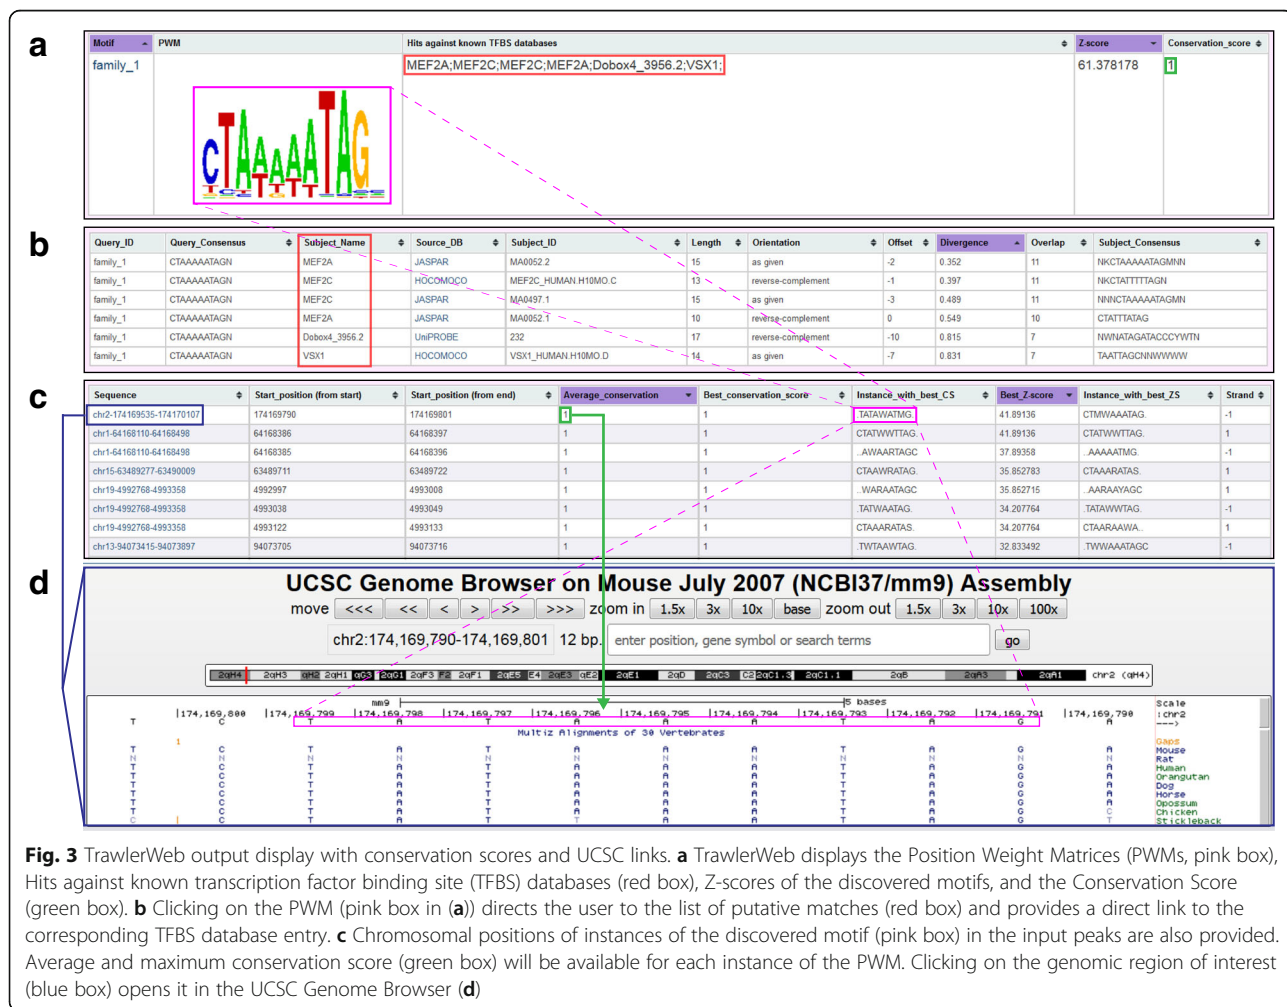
a

| Motif | PWM | Hits against known TFBS databases | Z-score | Conservation_score |
|---|---|---|---|---|
| family_1 | | MEF2A;MEF2C;MEF2C;MEF2A;Dobox4_3956.2;VSX1; | 61.378178 | 1 |

b

| Query_ID | Query_Consensus | Subject_Name | Source_DB | Subject_ID | Length | Orientation | Offset | Divergence | Overlap | Subject_Consensus |
|---|---|---|---|---|---|---|---|---|---|---|
| family_1 | CTAAAAATAGN | MEF2A | JASPAR | MA0052.2 | 15 | as given | -2 | 0.352 | 11 | NKCTAAAAATAGMNN |
| family_1 | CTAAAAATAGN | MEF2C | HOCOMOCO | MEF2C_HUMAN.H10MO.C | 13 | reverse-complement | -1 | 0.397 | 11 | NKCTATTTTTAGN |
| family_1 | CTAAAAATAGN | MEF2C | JASPAR | MA0497.1 | 15 | as given | -3 | 0.489 | 11 | NNNCTAAAAATAGMN |
| family_1 | CTAAAAATAGN | MEF2A | JASPAR | MA0052.1 | 10 | reverse-complement | 0 | 0.549 | 10 | CTATTTATAG |
| family_1 | CTAAAAATAGN | Dobox4_3956.2 | UniPROBE | 232 | 17 | reverse-complement | -10 | 0.815 | 7 | NWNATAGATACCCYWTN |
| family_1 | CTAAAAATAGN | VSX1 | HOCOMOCO | VSX1_HUMAN.H10MO.D | 14 | as given | -7 | 0.831 | 7 | TAATTAGCNNWWWW |

c

| Sequence | Start_position (from start) | Start_position (from end) | Average_conservation | Best_conservation_score | Instance_with_best_CS | Best_Z-score | Instance_with_best_ZS | Strand |
|---|---|---|---|---|---|---|---|---|
| chr2-174169535-174170107 | 174169790 | 174169801 | 1 | 1 | TATAWATMG. | 41.89136 | CTMWAAATAG. | -1 |
| chr1-64168110-64168498 | 64168386 | 64168397 | 1 | 1 | CTATWWTTAG. | 41.89136 | CTATWWTTAG. | 1 |
| chr1-64168110-64168498 | 64168385 | 64168396 | 1 | 1 | .AWAARTAGC | 37.89358 | .AAAAATMG. | -1 |
| chr15-63489277-63490009 | 63489711 | 63489722 | 1 | 1 | CTAAWRATAG. | 35.852783 | CTAAARATAS. | 1 |
| chr19-4992768-4993358 | 4992997 | 4993008 | 1 | 1 | .WARAATAGC | 35.852715 | .AARAAYAGC | 1 |
| chr19-4992768-4993358 | 4993038 | 4993049 | 1 | 1 | .TATWAATAG. | 34.207764 | .TATAWWTAG. | -1 |
| chr19-4992768-4993358 | 4993122 | 4993133 | 1 | 1 | CTAAARATAS. | 34.207764 | CTAARAAWA. | 1 |
| chr13-94073415-94073897 | 94073705 | 94073716 | 1 | 1 | .TWTAAWTAG. | 32.833492 | .TWWAAATAGC | -1 |

d

UCSC Genome Browser on Mouse July 2007 (NCBI37/mm9) Assembly

move <<< << < > >> >>> zoom in 1.5x 3x 10x base zoom out 1.5x 3x 10x 100x

chr2:174,169,790-174,169,801 12 bp. enter position, gene symbol or search terms go

2qH4 2qH3 qH2 2qH1 qG3 2qG1 2qF3 F2 2qF1 2qE5 E4 2qE3 qE2 2qE1 2qD 2qC3 C2 2qC1.3 2qC1.1 2qB 2qA3 2qA1 chr2 (qH4)

mm9 5 bases Scale chr2
|174,169,800 |174,169,799 |174,169,798 |174,169,797 |174,169,796 |174,169,795 |174,169,794 |174,169,793 |174,169,792 |174,169,791 |174,169,790
T C T A T A A A T A G A
Multiz Alignments of 30 Vertebrates
Gaps Mouse Rat Human Orangutan Dog Horse Opossum Chicken Stickleback

Fig. 3 TrawlerWeb output display with conservation scores and UCSC links. a TrawlerWeb displays the Position Weight Matrices (PWMs, pink box), Hits against known transcription factor binding site (TFBS) databases (red box), Z-scores of the discovered motifs, and the Conservation Score (green box). b Clicking on the PWM (pink box in (a)) directs the user to the list of putative matches (red box) and provides a direct link to the corresponding TFBS database entry. c Chromosomal positions of instances of the discovered motif (pink box) in the input peaks are also provided. Average and maximum conservation score (green box) will be available for each instance of the PWM. Clicking on the genomic region of interest (blue box) opens it in the UCSC Genome Browser (d)